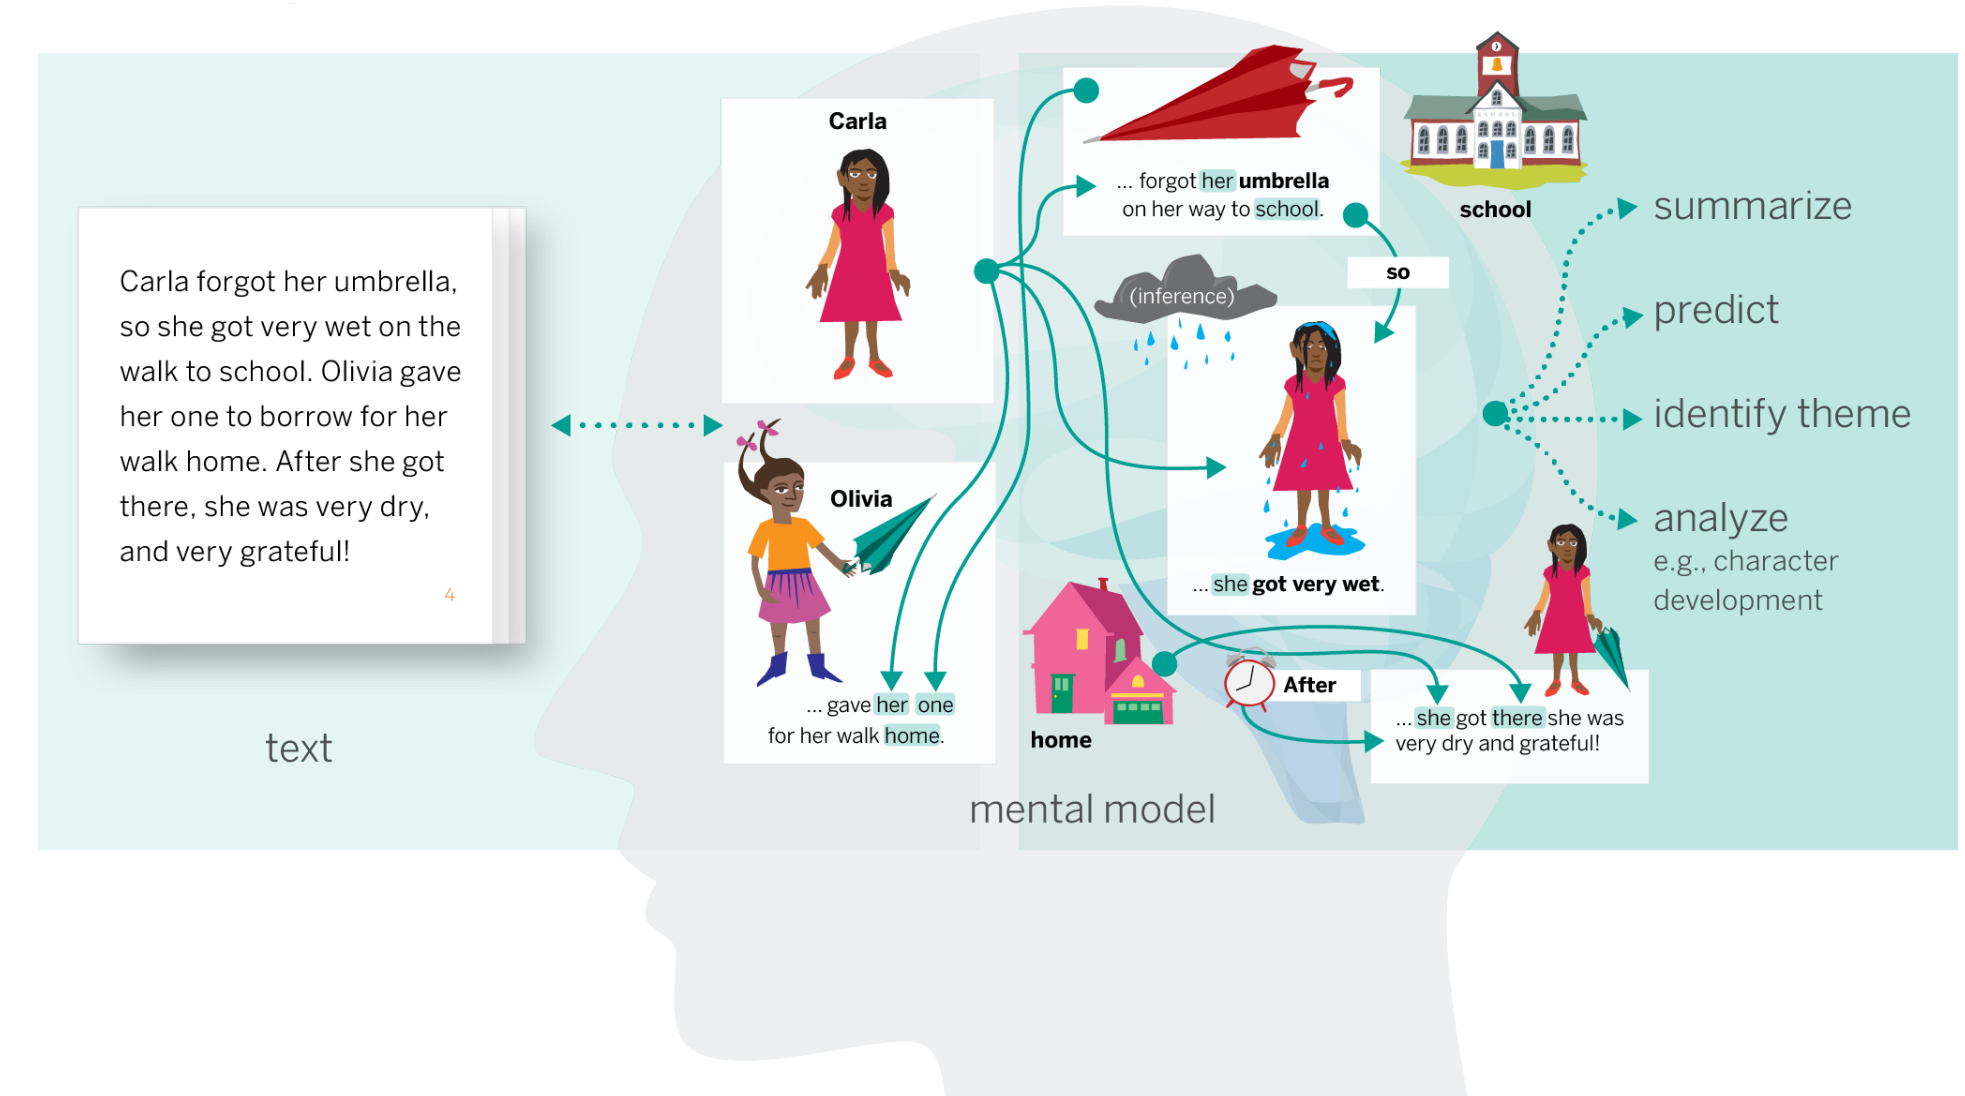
Carla forgot her umbrella, so she got very wet on the walk to school. Olivia gave her one to borrow for her walk home. After she got there, she was very dry, and very grateful!

4

text

Carla

Olivia

... gave her one for her walk home.

... forgot her umbrella on her way to school.

school

so

(inference)

... she got very wet.

home

After

... she got there she was very dry and grateful!

mental model

summarize

predict

identify theme

analyze
e.g., character development